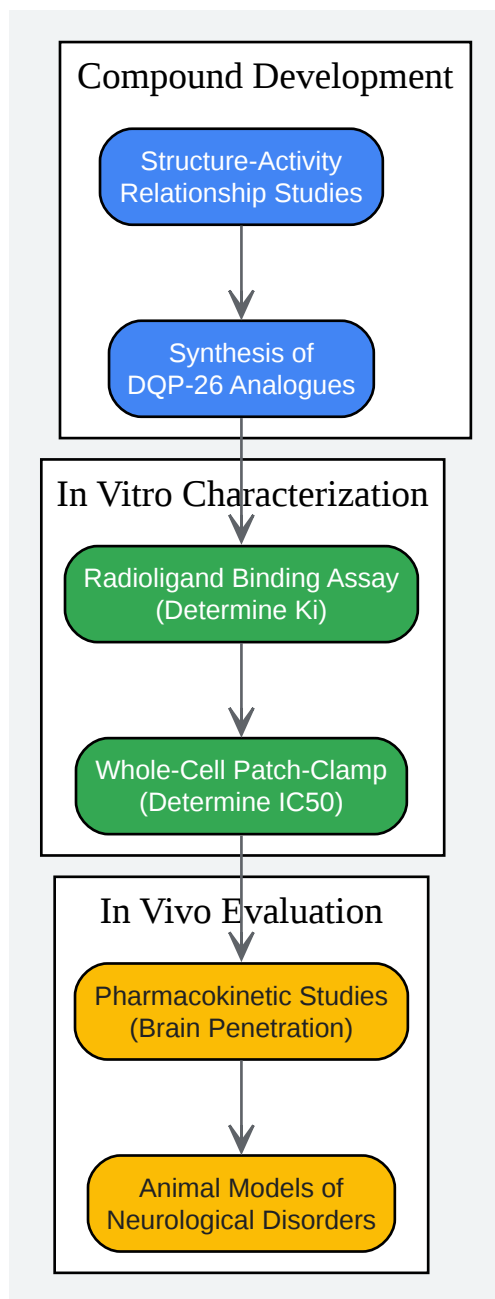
Compound Development

Structure-Activity Relationship Studies

Synthesis of DQP-26 Analogues

In Vitro Characterization

Radioligand Binding Assay (Determine Ki)

Whole-Cell Patch-Clamp (Determine IC50)

In Vivo Evaluation

Pharmacokinetic Studies (Brain Penetration)

Animal Models of Neurological Disorders